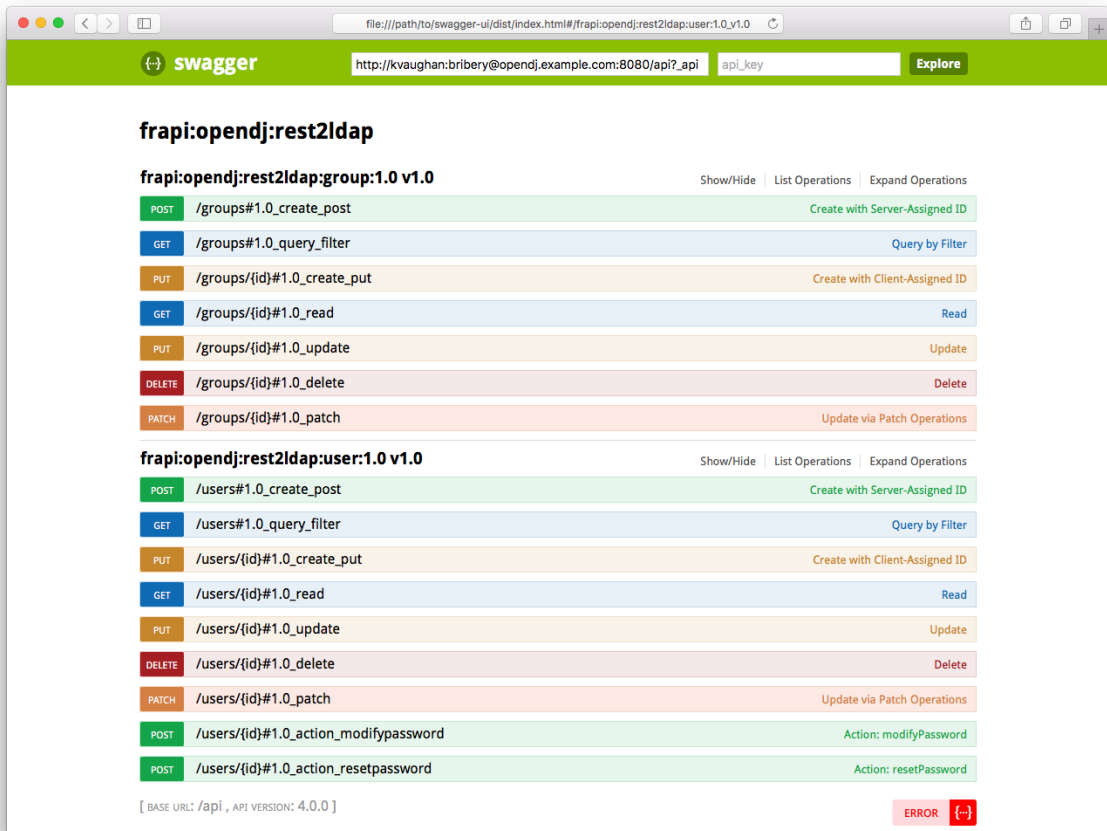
file:///path/to/swagger-ui/dist/index.html#/frapi:opendj:rest2ldap:user:1.0_v1.0

{...} swagger

http://kvaughan:bribery@opendj.example.com:8080/api?_api

api_key

Explore

frapi:opendj:rest2ldap

frapi:opendj:rest2ldap:group:1.0 v1.0

Show/Hide | List Operations | Expand Operations

POST /groups#1.0_create_post Create with Server-Assigned ID

GET /groups#1.0_query_filter Query by Filter

PUT /groups/{id}#1.0_create_put Create with Client-Assigned ID

GET /groups/{id}#1.0_read Read

PUT /groups/{id}#1.0_update Update

DELETE /groups/{id}#1.0_delete Delete

PATCH /groups/{id}#1.0_patch Update via Patch Operations

frapi:opendj:rest2ldap:user:1.0 v1.0

Show/Hide | List Operations | Expand Operations

POST /users#1.0_create_post Create with Server-Assigned ID

GET /users#1.0_query_filter Query by Filter

PUT /users/{id}#1.0_create_put Create with Client-Assigned ID

GET /users/{id}#1.0_read Read

PUT /users/{id}#1.0_update Update

DELETE /users/{id}#1.0_delete Delete

PATCH /users/{id}#1.0_patch Update via Patch Operations

POST /users/{id}#1.0_action_modifypassword Action: modifyPassword

POST /users/{id}#1.0_action_resetpassword Action: resetPassword

[ BASE URL: /api , API VERSION: 4.0.0 ]

ERROR {...}